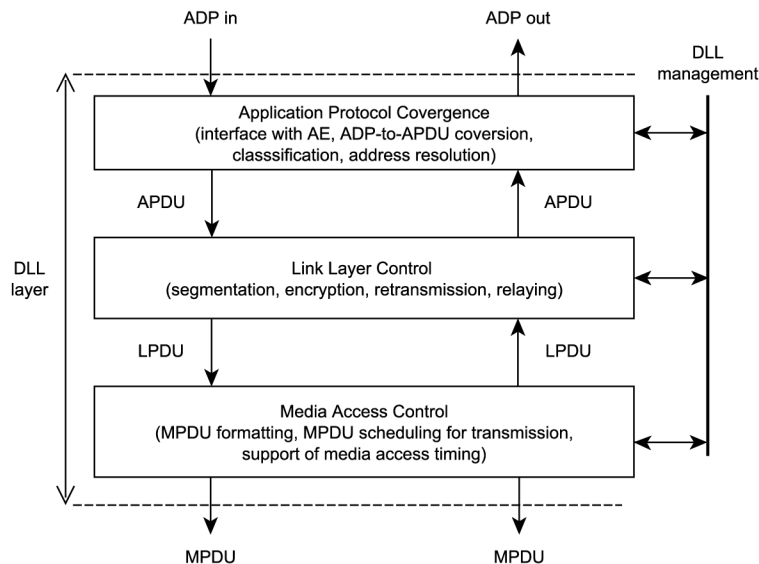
ADP in

ADP out

DLL management

Application Protocol Covergence
(interface with AE, ADP-to-APDU coversion, classsification, address resolution)

APDU

APDU

DLL layer

Link Layer Control
(segmentation, encryption, retransmission, relaying)

LPDU

LPDU

Media Access Control
(MPDU formatting, MPDU scheduling for transmission, support of media access timing)

MPDU

MPDU